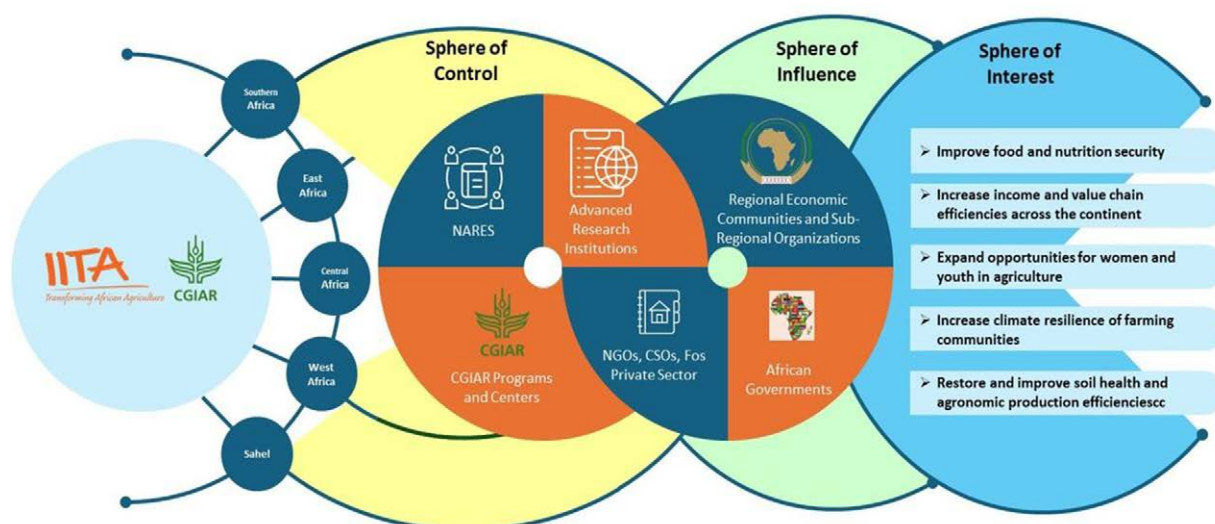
Sphere of Control

Sphere of Influence

Sphere of Interest

Southern Africa

East Africa

Central Africa

West Africa

Sahel

IITA
Transforming African Agriculture

CGIAR

NARES

Advanced Research Institutions

Regional Economic Communities and Sub-Regional Organizations

CGIAR
CGIAR Programs and Centers

NGOs, CSOs, Fos Private Sector

African Governments

➢ Improve food and nutrition security

➢ Increase income and value chain efficiencies across the continent

➢ Expand opportunities for women and youth in agriculture

➢ Increase climate resilience of farming communities

➢ Restore and improve soil health and agronomic production efficienciescc